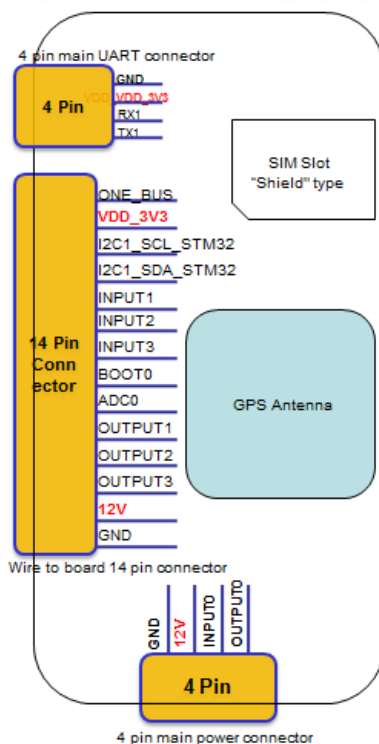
4 pin main UART connector

4 Pin

GND
VDD VDD_3V3
RX1
TX1

SIM Slot
"Shield" type

14 Pin Connector

ONE_BUS
VDD_3V3
I2C1_SCL_STM32
I2C1_SDA_STM32
INPUT1
INPUT2
INPUT3
BOOT0
ADC0
OUTPUT1
OUTPUT2
OUTPUT3
12V
GND

GPS Antenna

Wire to board 14 pin connector

GND
12V
INPUT0
OUTPUT0

4 Pin

4 pin main power connector